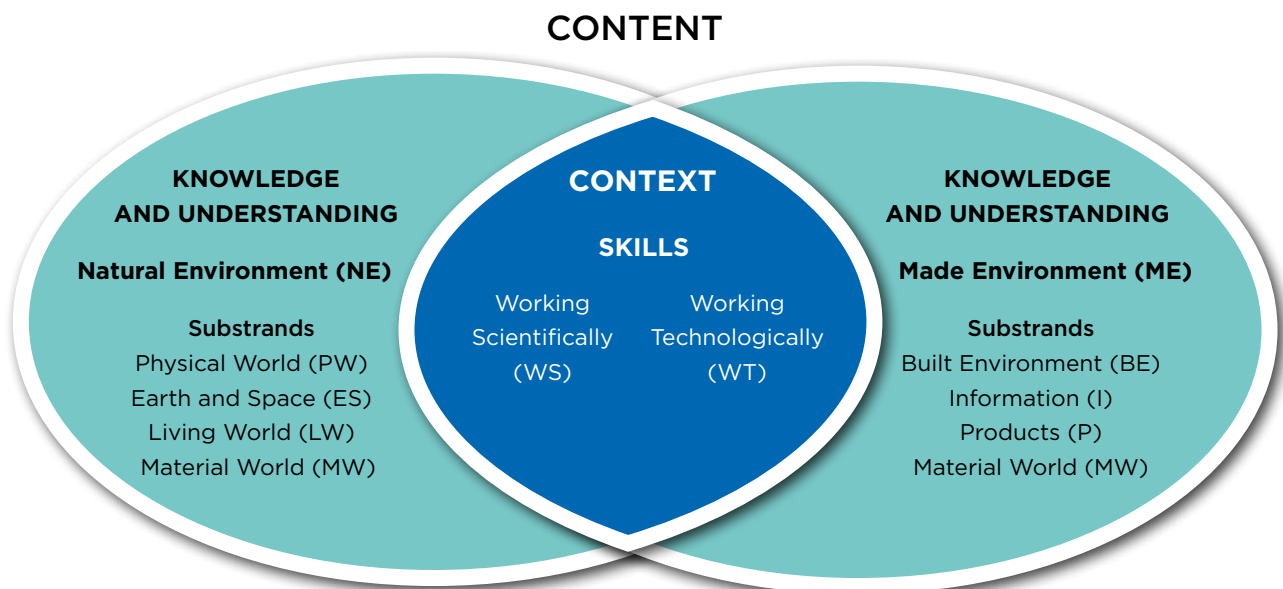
CONTENT

KNOWLEDGE AND UNDERSTANDING

Natural Environment (NE)

Substrands
Physical World (PW)
Earth and Space (ES)
Living World (LW)
Material World (MW)

CONTEXT

SKILLS

Working Scientifically (WS)

Working Technologically (WT)

KNOWLEDGE AND UNDERSTANDING

Made Environment (ME)

Substrands
Built Environment (BE)
Information (I)
Products (P)
Material World (MW)